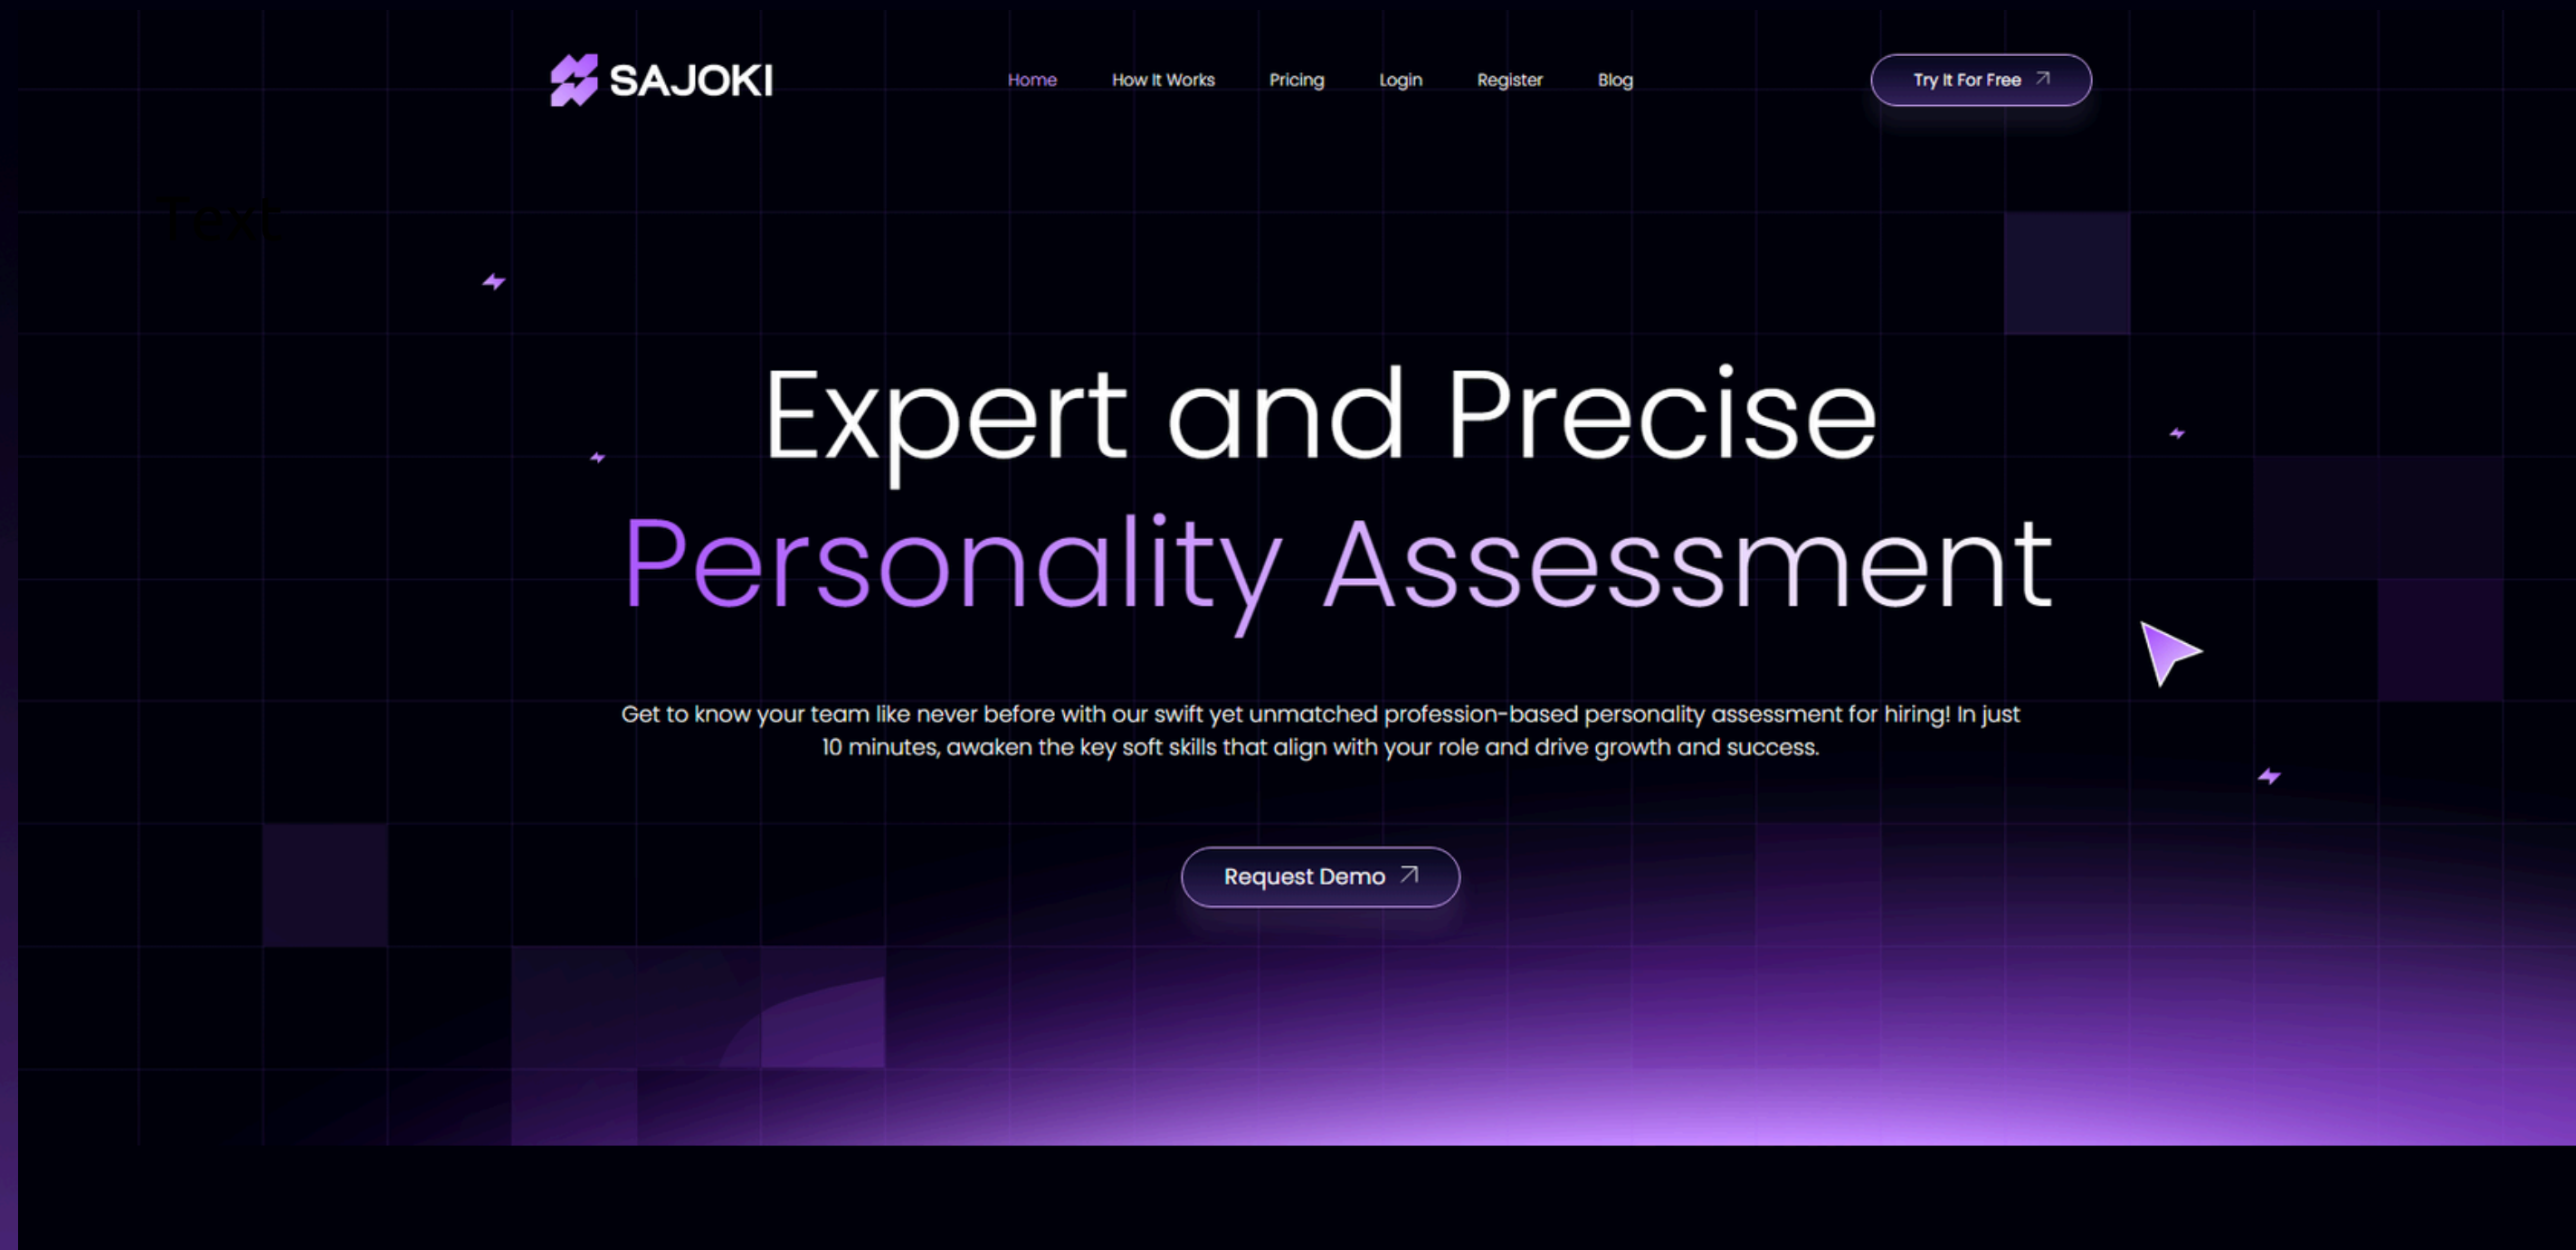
SAJOKI

Home How It Works Pricing Login Register Blog

Try It For Free ↗

Text

Expert and Precise Personality Assessment

Get to know your team like never before with our swift yet unmatched profession-based personality assessment for hiring! In just 10 minutes, awaken the key soft skills that align with your role and drive growth and success.

Request Demo ↗